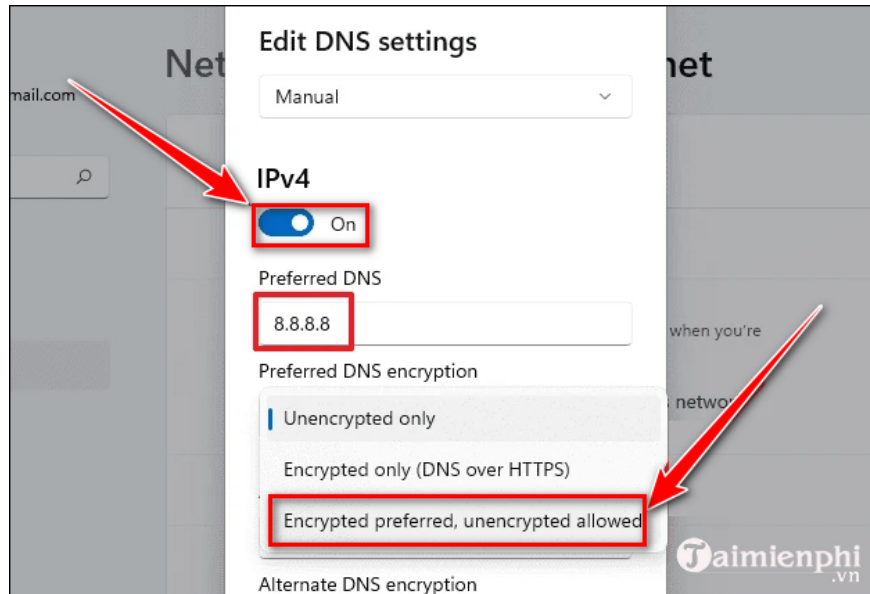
Net

net

mail.com

when you're

netwo

Edit DNS settings

Manual

IPv4

On

Preferred DNS

8.8.8.8

Preferred DNS encryption

Unencrypted only

Encrypted only (DNS over HTTPS)

Encrypted preferred, unencrypted allowed

Alternate DNS encryption

Taimienphi
.vn